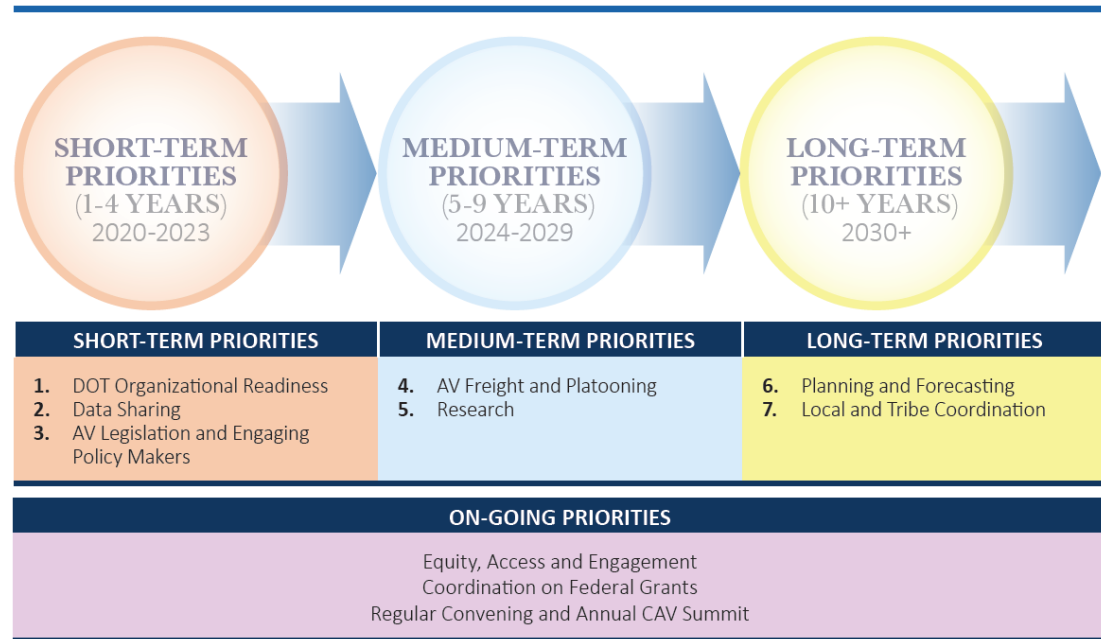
SHORT-TERM PRIORITIES (1-4 YEARS) 2020-2023

MEDIUM-TERM PRIORITIES (5-9 YEARS) 2024-2029

LONG-TERM PRIORITIES (10+ YEARS) 2030+

| SHORT-TERM PRIORITIES | MEDIUM-TERM PRIORITIES | LONG-TERM PRIORITIES |
|---|---|---|
| 1. DOT Organizational Readiness<br>2. Data Sharing<br>3. AV Legislation and Engaging Policy Makers | 4. AV Freight and Platooning<br>5. Research | 6. Planning and Forecasting<br>7. Local and Tribe Coordination |

ON-GOING PRIORITIES

Equity, Access and Engagement
Coordination on Federal Grants
Regular Convening and Annual CAV Summit